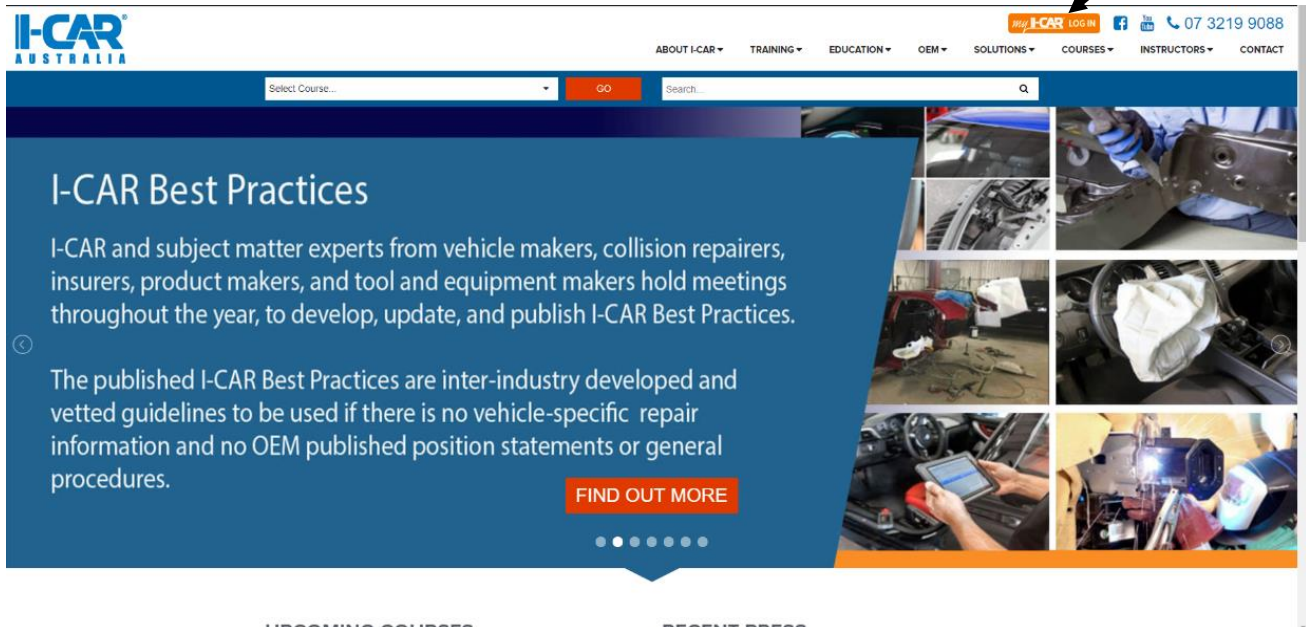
I-CAR®
AUSTRALIA

my I-CAR LOG IN

You Tube

07 3219 9088

ABOUT I-CAR ▾ TRAINING ▾ EDUCATION ▾ OEM ▾ SOLUTIONS ▾ COURSES ▾ INSTRUCTORS ▾ CONTACT

Select Course... GO Search...

I-CAR Best Practices

I-CAR and subject matter experts from vehicle makers, collision repairers, insurers, product makers, and tool and equipment makers hold meetings throughout the year, to develop, update, and publish I-CAR Best Practices.

The published I-CAR Best Practices are inter-industry developed and vetted guidelines to be used if there is no vehicle-specific repair information and no OEM published position statements or general procedures.

FIND OUT MORE

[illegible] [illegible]